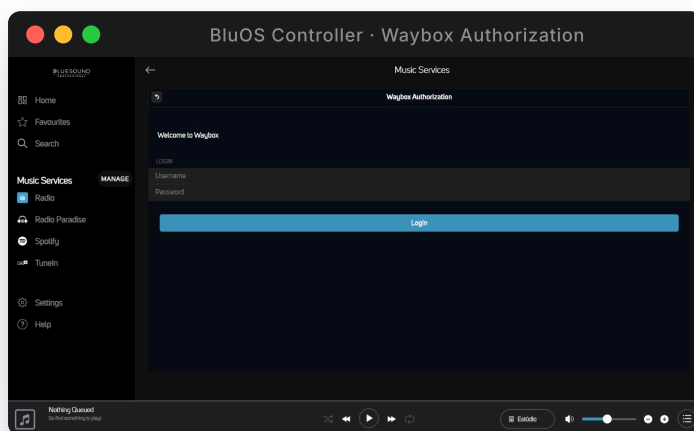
BluOS Controller · Waybox Authorization

BLUESOUND PROFESSIONAL

Home
Favourites
Search

Music Services MANAGE
Radio
Radio Paradise
Spotify
TuneIn

Settings
Help

Music Services

Waybox Authorization

Welcome to Waybox

LOGIN
Username
Password

Login

Nothing Queued
Go find something to play!

Estúdio